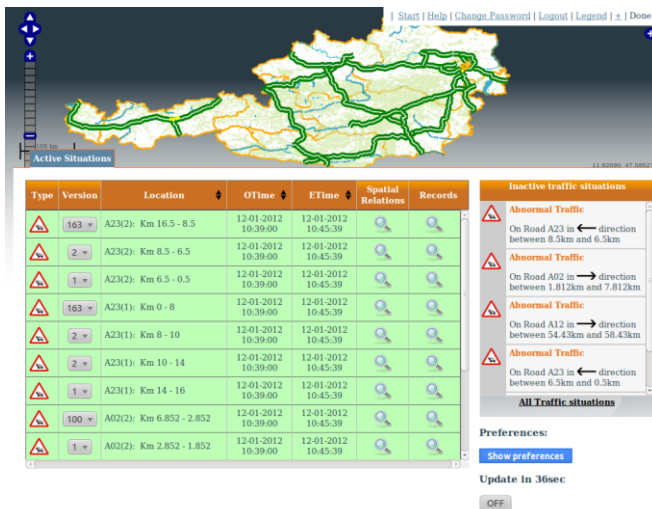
| Start | Help | Change Password | Logout | Legend | + | Done

100 km

Active Situations

11.82090, 47.58527

| Type | Version | Location | OTime | ETime | Spatial Relations | Records |
|---|---|---|---|---|---|---|
| | 163 | A23(2): Km 16.5 - 8.5 | 12-01-2012 10:39:00 | 12-01-2012 10:45:39 | | |
| | 2 | A23(2): Km 8.5 - 6.5 | 12-01-2012 10:39:00 | 12-01-2012 10:45:39 | | |
| | 1 | A23(2): Km 6.5 - 0.5 | 12-01-2012 10:39:00 | 12-01-2012 10:45:39 | | |
| | 163 | A23(1): Km 0 - 8 | 12-01-2012 10:39:00 | 12-01-2012 10:45:39 | | |
| | 2 | A23(1): Km 8 - 10 | 12-01-2012 10:39:00 | 12-01-2012 10:45:39 | | |
| | 2 | A23(1): Km 10 - 14 | 12-01-2012 10:39:00 | 12-01-2012 10:45:39 | | |
| | 1 | A23(1): Km 14 - 16 | 12-01-2012 10:39:00 | 12-01-2012 10:45:39 | | |
| | 100 | A02(2): Km 6.852 - 2.852 | 12-01-2012 10:39:00 | 12-01-2012 10:45:39 | | |
| | 1 | A02(2): Km 2.852 - 1.852 | 12-01-2012 10:39:00 | 12-01-2012 10:45:39 | | |

Inactive traffic situations

Abnormal Traffic
On Road A23 in ⟵ direction between 8.5km and 6.5km

Abnormal Traffic
On Road A02 in ⟶ direction between 1.812km and 7.812km

Abnormal Traffic
On Road A12 in ⟶ direction between 54.43km and 58.43km

Abnormal Traffic
On Road A23 in ⟵ direction between 6.5km and 0.5km

All Traffic situations

Preferences:

Show preferences

Update in 36sec

OFF